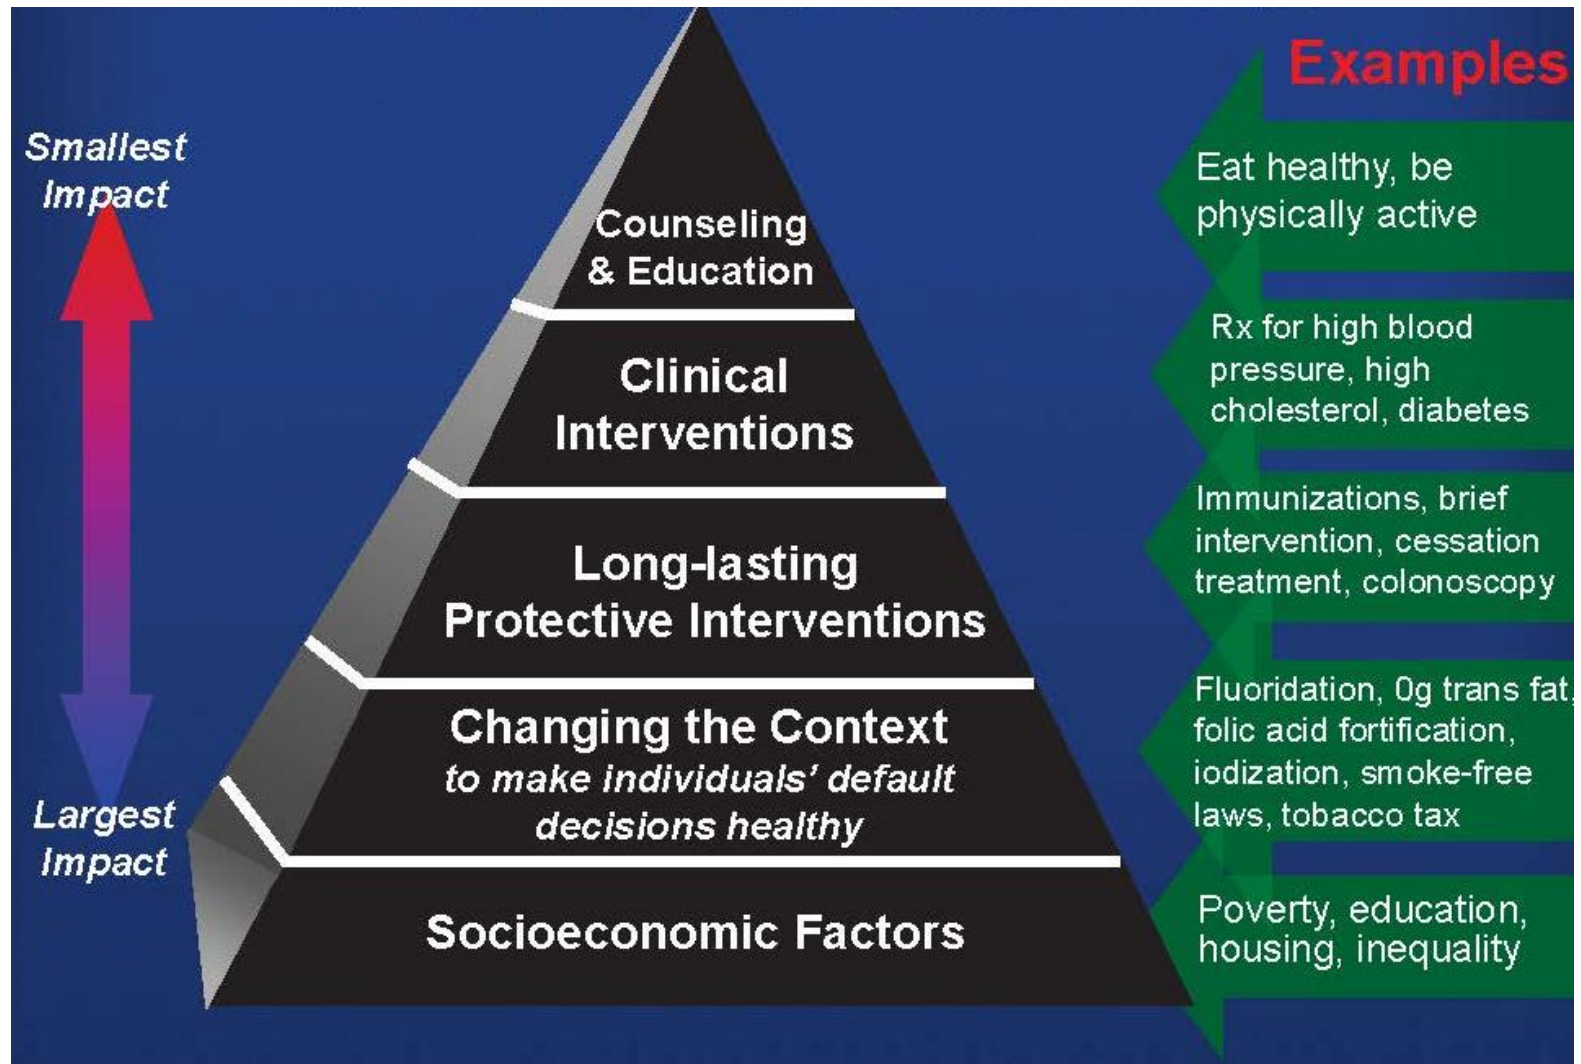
Smallest Impact

Largest Impact

Counseling & Education

Clinical Interventions

Long-lasting Protective Interventions

Changing the Context
*to make individuals' default decisions healthy*

Socioeconomic Factors

Examples

Eat healthy, be physically active

Rx for high blood pressure, high cholesterol, diabetes

Immunizations, brief intervention, cessation treatment, colonoscopy

Fluoridation, 0g trans fat, folic acid fortification, iodization, smoke-free laws, tobacco tax

Poverty, education, housing, inequality